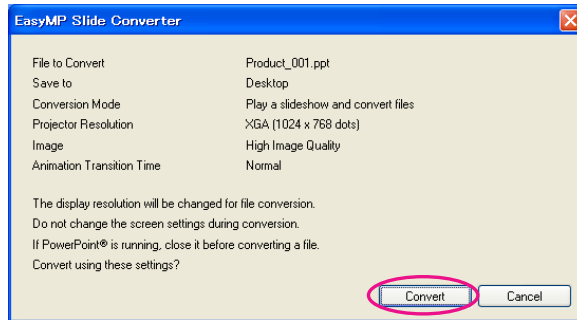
EasyMP Slide Converter

| | |
|---|---|
| File to Convert | Product_001.ppt |
| Save to | Desktop |
| Conversion Mode | Play a slideshow and convert files |
| Projector Resolution | XGA (1024 x 768 dots) |
| Image | High Image Quality |
| Animation Transition Time | Normal |

The display resolution will be changed for file conversion.
Do not change the screen settings during conversion.
If PowerPoint® is running, close it before converting a file.
Convert using these settings?

Convert
Cancel